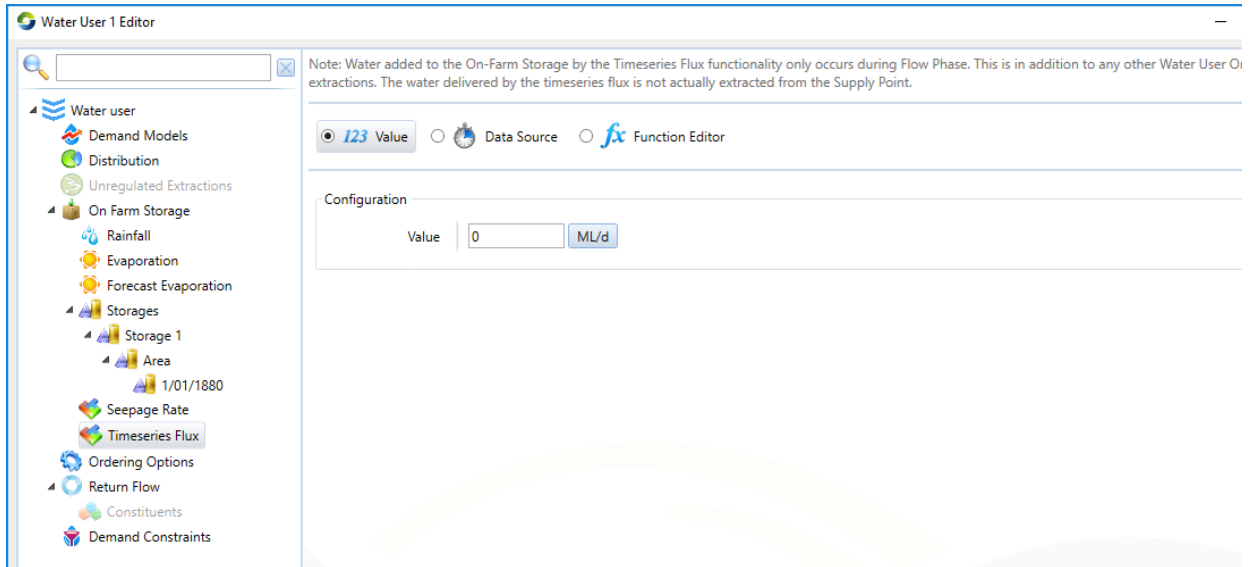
Water User 1 Editor

Water user
Demand Models
Distribution
Unregulated Extractions
On Farm Storage
Rainfall
Evaporation
Forecast Evaporation
Storages
Storage 1
Area
1/01/1880
Seepage Rate
Timeseries Flux
Ordering Options
Return Flow
Constituents
Demand Constraints

Note: Water added to the On-Farm Storage by the Timeseries Flux functionality only occurs during Flow Phase. This is in addition to any other Water User Or extractions. The water delivered by the timeseries flux is not actually extracted from the Supply Point.

123 Value
Data Source
fx Function Editor

Configuration
Value 0 ML/d